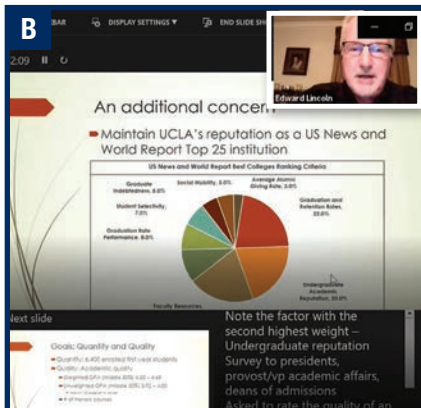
B

BAR DISPLAY SETTINGS ▼ END SLIDE SH

2:09

Edward Lincoln

An additional concern

Maintain UCLA's reputation as a US News and World Report Top 25 institution

US News and World Report Best Colleges Ranking Criteria

Graduate Indebtedness, 5.0%

Social Mobility, 5.0%

Average Alumni Giving Rate, 3.0%

Student Selectivity, 7.0%

Graduation and Retention Rates, 22.0%

Graduation Rate Performance, 8.0%

Faculty Resources

Undergraduate Academic Reputation, 20.0%

Next slide

Goals: Quantity and Quality

Quantity: 6,400 enrolled first-year students

Quality: Academic quality

Weighted GPA (middle 50%) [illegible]

Unweighted GPA (middle 50%) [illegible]

# of Honors courses

Note the factor with the second highest weight – Undergraduate reputation Survey to presidents, provost/vp academic affairs, deans of admissions

Asked to rate the quality of an